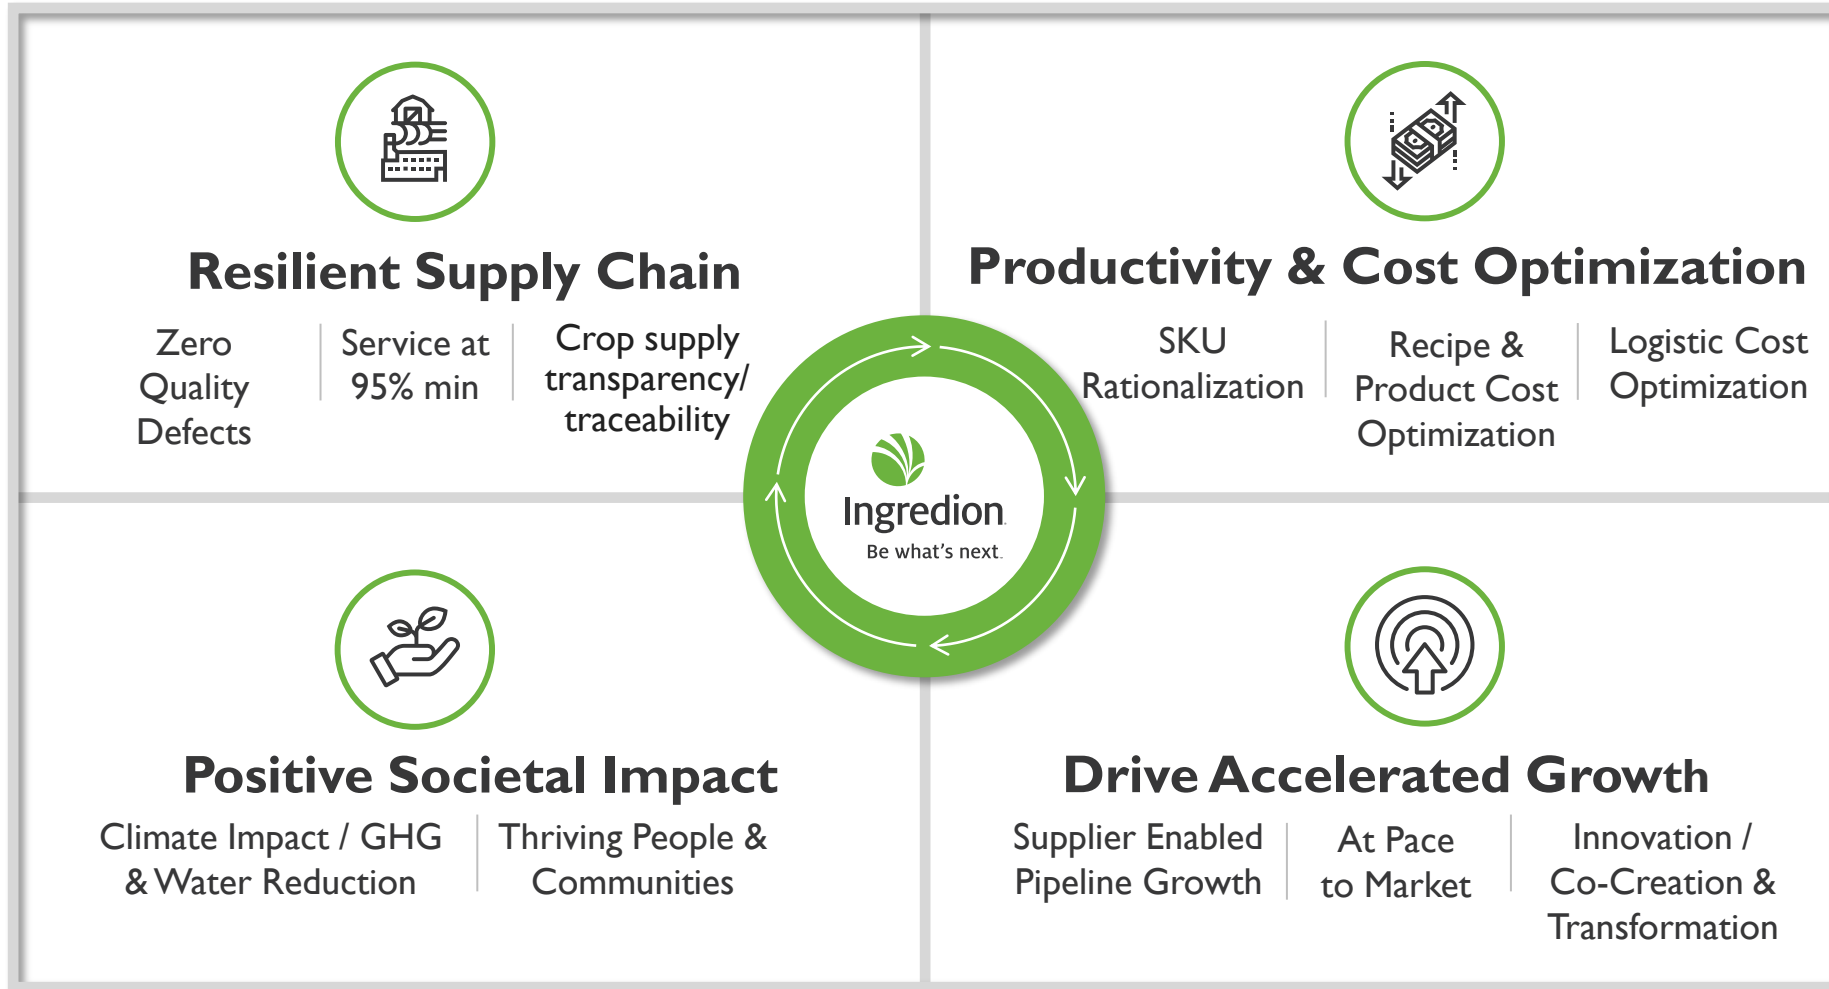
Resilient Supply Chain

Zero Quality Defects

Service at 95% min

Crop supply transparency/ traceability

Productivity & Cost Optimization

SKU Rationalization

Recipe & Product Cost Optimization

Logistic Cost Optimization

Ingredion

Be what's next.

Positive Societal Impact

Climate Impact / GHG & Water Reduction

Thriving People & Communities

Drive Accelerated Growth

Supplier Enabled Pipeline Growth

At Pace to Market

Innovation / Co-Creation & Transformation